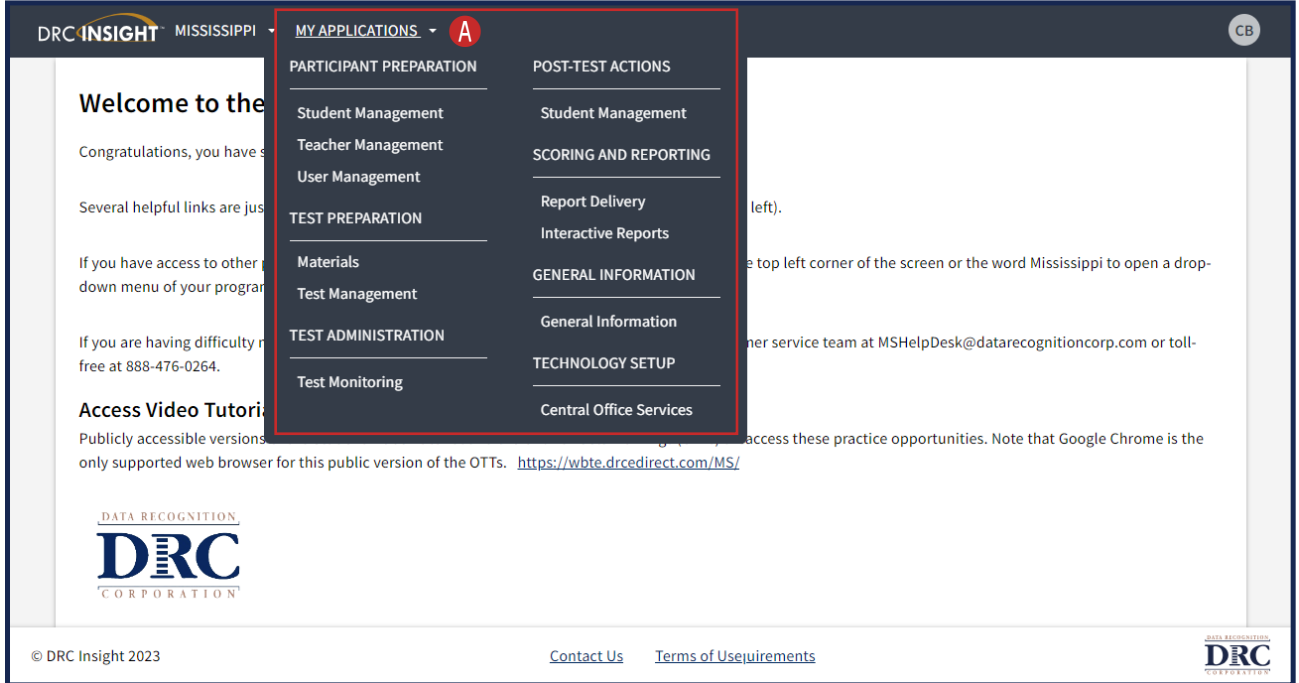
DRC INSIGHT MISSISSIPPI MY APPLICATIONS A CB

PARTICIPANT PREPARATION
Student Management
Teacher Management
User Management
TEST PREPARATION
Materials
Test Management
TEST ADMINISTRATION
Test Monitoring

POST-TEST ACTIONS
Student Management
SCORING AND REPORTING
Report Delivery
Interactive Reports
GENERAL INFORMATION
General Information
TECHNOLOGY SETUP
Central Office Services

Welcome to the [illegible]

Congratulations, you have s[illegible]

Several helpful links are jus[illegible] left).

If you have access to other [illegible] e top left corner of the screen or the word Mississippi to open a drop-down menu of your progra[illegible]

If you are having difficulty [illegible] ner service team at MSHelpDesk@datarecognitioncorp.com or toll-free at 888-476-0264.

Access Video Tutori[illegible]

Publicly accessible versions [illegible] access these practice opportunities. Note that Google Chrome is the only supported web browser for this public version of the OTTs. https://wbte.drcedirect.com/MS/

DATA RECOGNITION
DRC
CORPORATION

© DRC Insight 2023

Contact Us Terms of Use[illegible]uirements

DATA RECOGNITION
DRC
CORPORATION